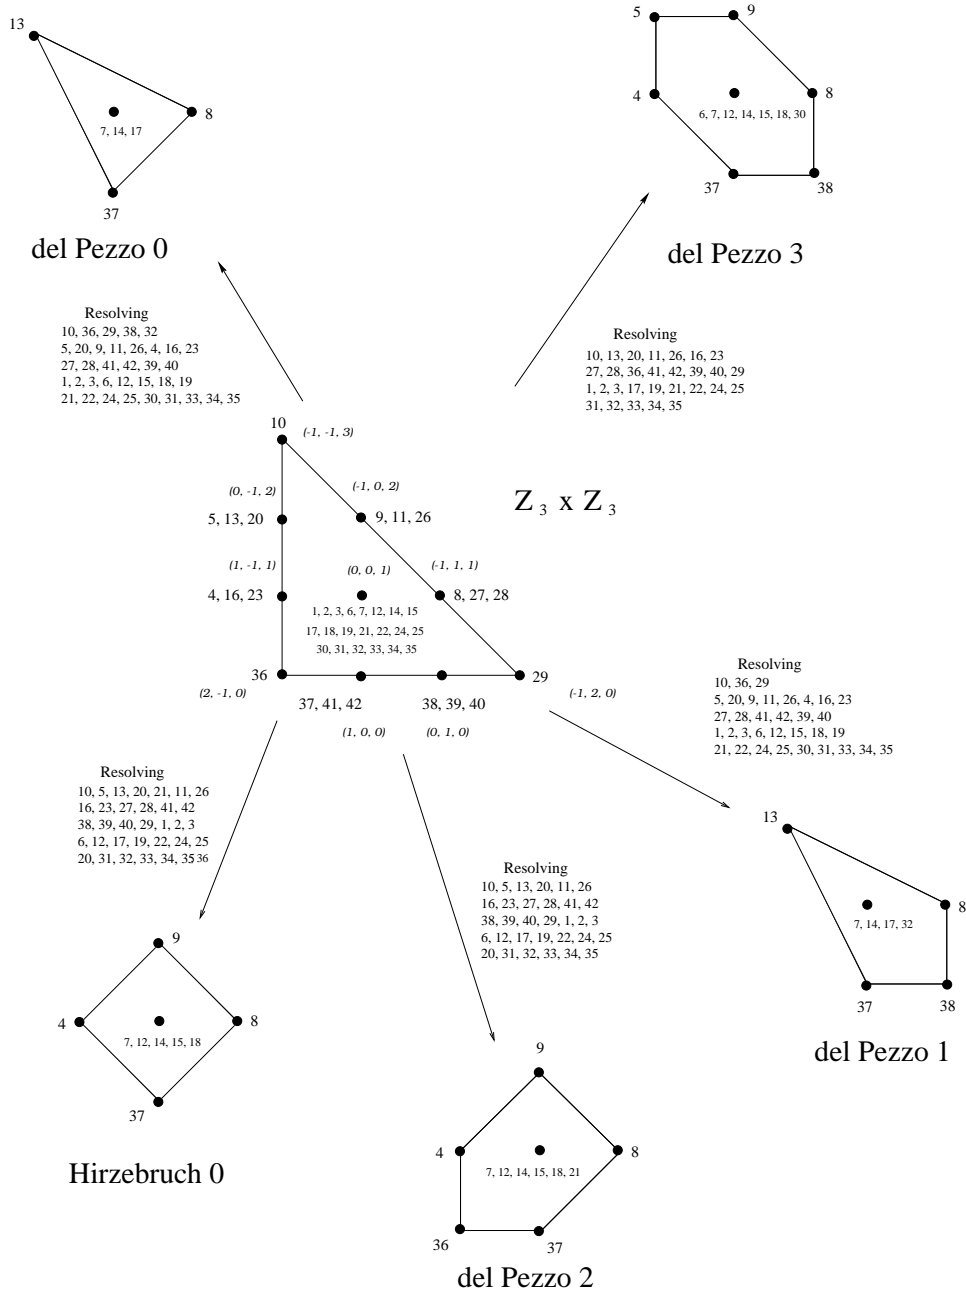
13

7, 14, 17

8

37

del Pezzo 0

5 9

4

6, 7, 12, 14, 15, 18, 30

8

37 38

del Pezzo 3

Resolving
10, 36, 29, 38, 32
5, 20, 9, 11, 26, 4, 16, 23
27, 28, 41, 42, 39, 40
1, 2, 3, 6, 12, 15, 18, 19
21, 22, 24, 25, 30, 31, 33, 34, 35

Resolving
10, 13, 20, 11, 26, 16, 23
27, 28, 36, 41, 42, 39, 40, 29
1, 2, 3, 17, 19, 21, 22, 24, 25
31, 32, 33, 34, 35

10 (-1, -1, 3)

(0, -1, 2)

(-1, 0, 2)

5, 13, 20

9, 11, 26

$Z_3 \times Z_3$

(1, -1, 1)

(0, 0, 1)

(-1, 1, 1)

4, 16, 23

8, 27, 28

1, 2, 3, 6, 7, 12, 14, 15
17, 18, 19, 21, 22, 24, 25
30, 31, 32, 33, 34, 35

36

29

(2, -1, 0)

37, 41, 42

38, 39, 40

(-1, 2, 0)

(1, 0, 0)

(0, 1, 0)

Resolving
10, 36, 29
5, 20, 9, 11, 26, 4, 16, 23
27, 28, 41, 42, 39, 40
1, 2, 3, 6, 12, 15, 18, 19
21, 22, 24, 25, 30, 31, 33, 34, 35

Resolving
10, 5, 13, 20, 21, 11, 26
16, 23, 27, 28, 41, 42
38, 39, 40, 29, 1, 2, 3
6, 12, 17, 19, 22, 24, 25
20, 31, 32, 33, 34, 35 36

Resolving
10, 5, 13, 20, 11, 26
16, 23, 27, 28, 41, 42
38, 39, 40, 29, 1, 2, 3
6, 12, 17, 19, 22, 24, 25
20, 31, 32, 33, 34, 35

13

8

7, 14, 17, 32

37 38

del Pezzo 1

9

4

7, 12, 14, 15, 18

8

37

Hirzebruch 0

9

4

7, 12, 14, 15, 18, 21

8

36 37

del Pezzo 2